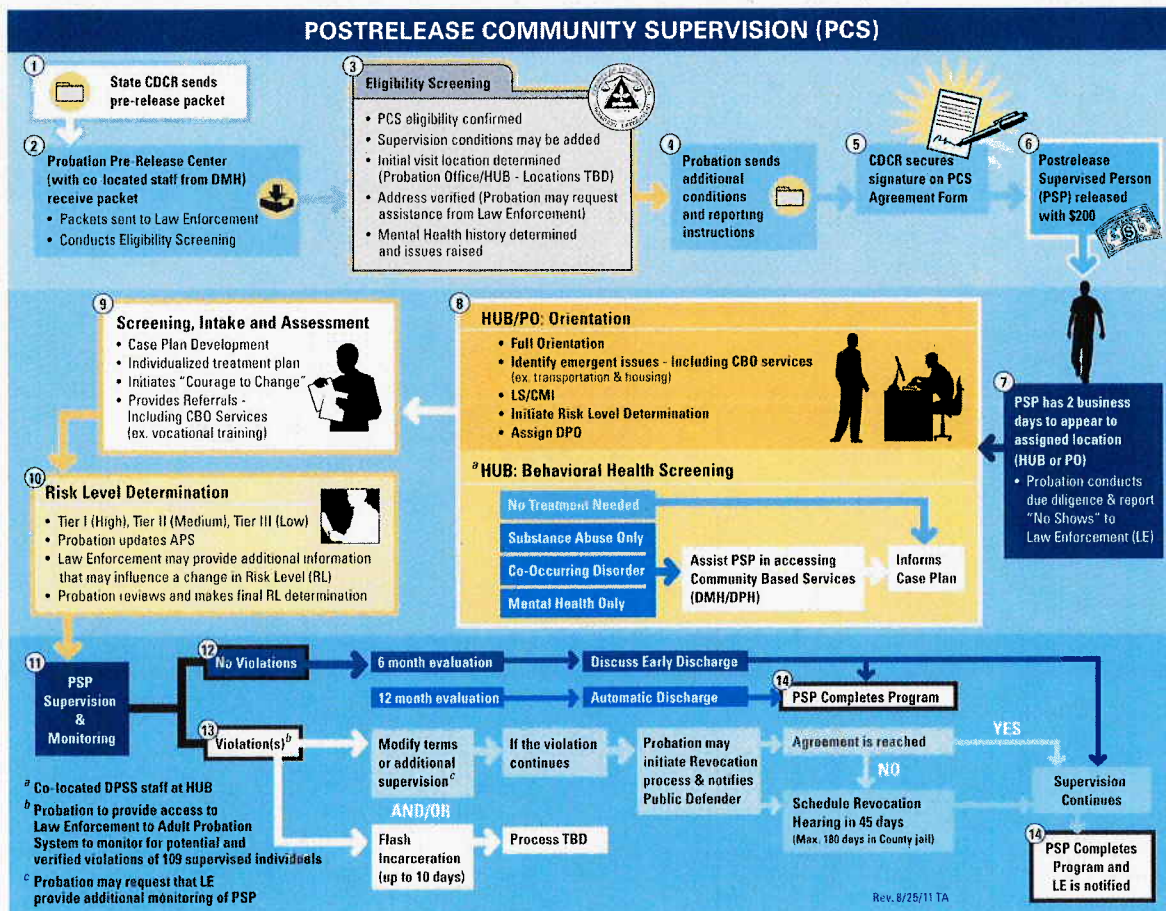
POSTRELEASE COMMUNITY SUPERVISION (PCS)

1
State CDCR sends pre-release packet

2
Probation Pre-Release Center (with co-located staff from DMH) receive packet
• Packets sent to Law Enforcement
• Conducts Eligibility Screening

3
Eligibility Screening
• PCS eligibility confirmed
• Supervision conditions may be added
• Initial visit location determined (Probation Office/HUB - Locations TBD)
• Address verified (Probation may request assistance from Law Enforcement)
• Mental Health history determined and issues raised

4
Probation sends additional conditions and reporting instructions

5
CDCR secures signature on PCS Agreement Form

6
Postrelease Supervised Person (PSP) released with $200

7
PSP has 2 business days to appear to assigned location (HUB or PO)
• Probation conducts due diligence & report "No Shows" to Law Enforcement (LE)

8
HUB/PO: Orientation
• Full Orientation
• Identify emergent issues - Including CBO services (ex. transportation & housing)
• LS/CMI
• Initiate Risk Level Determination
• Assign DPO

$^a$HUB: Behavioral Health Screening
No Treatment Needed
Substance Abuse Only
Co-Occurring Disorder
Mental Health Only
Assist PSP in accessing Community Based Services (DMH/DPH)
Informs Case Plan

9
Screening, Intake and Assessment
• Case Plan Development
• Individualized treatment plan
• Initiates "Courage to Change"
• Provides Referrals - Including CBO Services (ex. vocational training)

10
Risk Level Determination
• Tier I (High), Tier II (Medium), Tier III (Low)
• Probation updates APS
• Law Enforcement may provide additional information that may influence a change in Risk Level (RL)
• Probation reviews and makes final RL determination

11
PSP Supervision & Monitoring

12
No Violations
6 month evaluation
Discuss Early Discharge
12 month evaluation
Automatic Discharge
14
PSP Completes Program

13
Violation(s)$^b$
Modify terms or additional supervision$^c$
AND/OR
Flash Incarceration (up to 10 days)
If the violation continues
Process TBD
Probation may initiate Revocation process & notifies Public Defender
Agreement is reached
YES
NO
Schedule Revocation Hearing in 45 days (Max. 180 days in County jail)
Supervision Continues
14
PSP Completes Program and LE is notified

$^a$ Co-located DPSS staff at HUB
$^b$ Probation to provide access to Law Enforcement to Adult Probation System to monitor for potential and verified violations of 109 supervised individuals
$^c$ Probation may request that LE provide additional monitoring of PSP

Rev. 8/25/11 TA